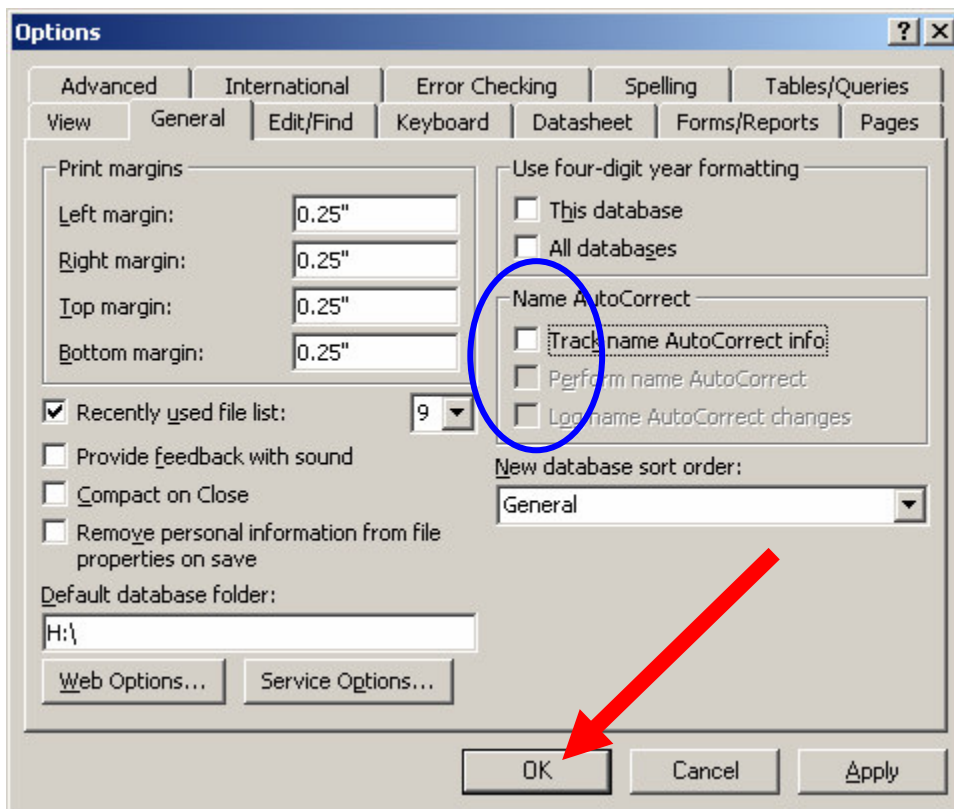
Options

?

Advanced
International
Error Checking
Spelling
Tables/Queries
View
General
Edit/Find
Keyboard
Datasheet
Forms/Reports
Pages

Print margins
Left margin: 0.25"
Right margin: 0.25"
Top margin: 0.25"
Bottom margin: 0.25"

Recently used file list: 9

Provide feedback with sound
Compact on Close
Remove personal information from file properties on save

Default database folder:
H:\

Web Options...
Service Options...

Use four-digit year formatting
This database
All databases

Name AutoCorrect
Track name AutoCorrect info
Perform name AutoCorrect
Log name AutoCorrect changes

New database sort order:
General

OK
Cancel
Apply